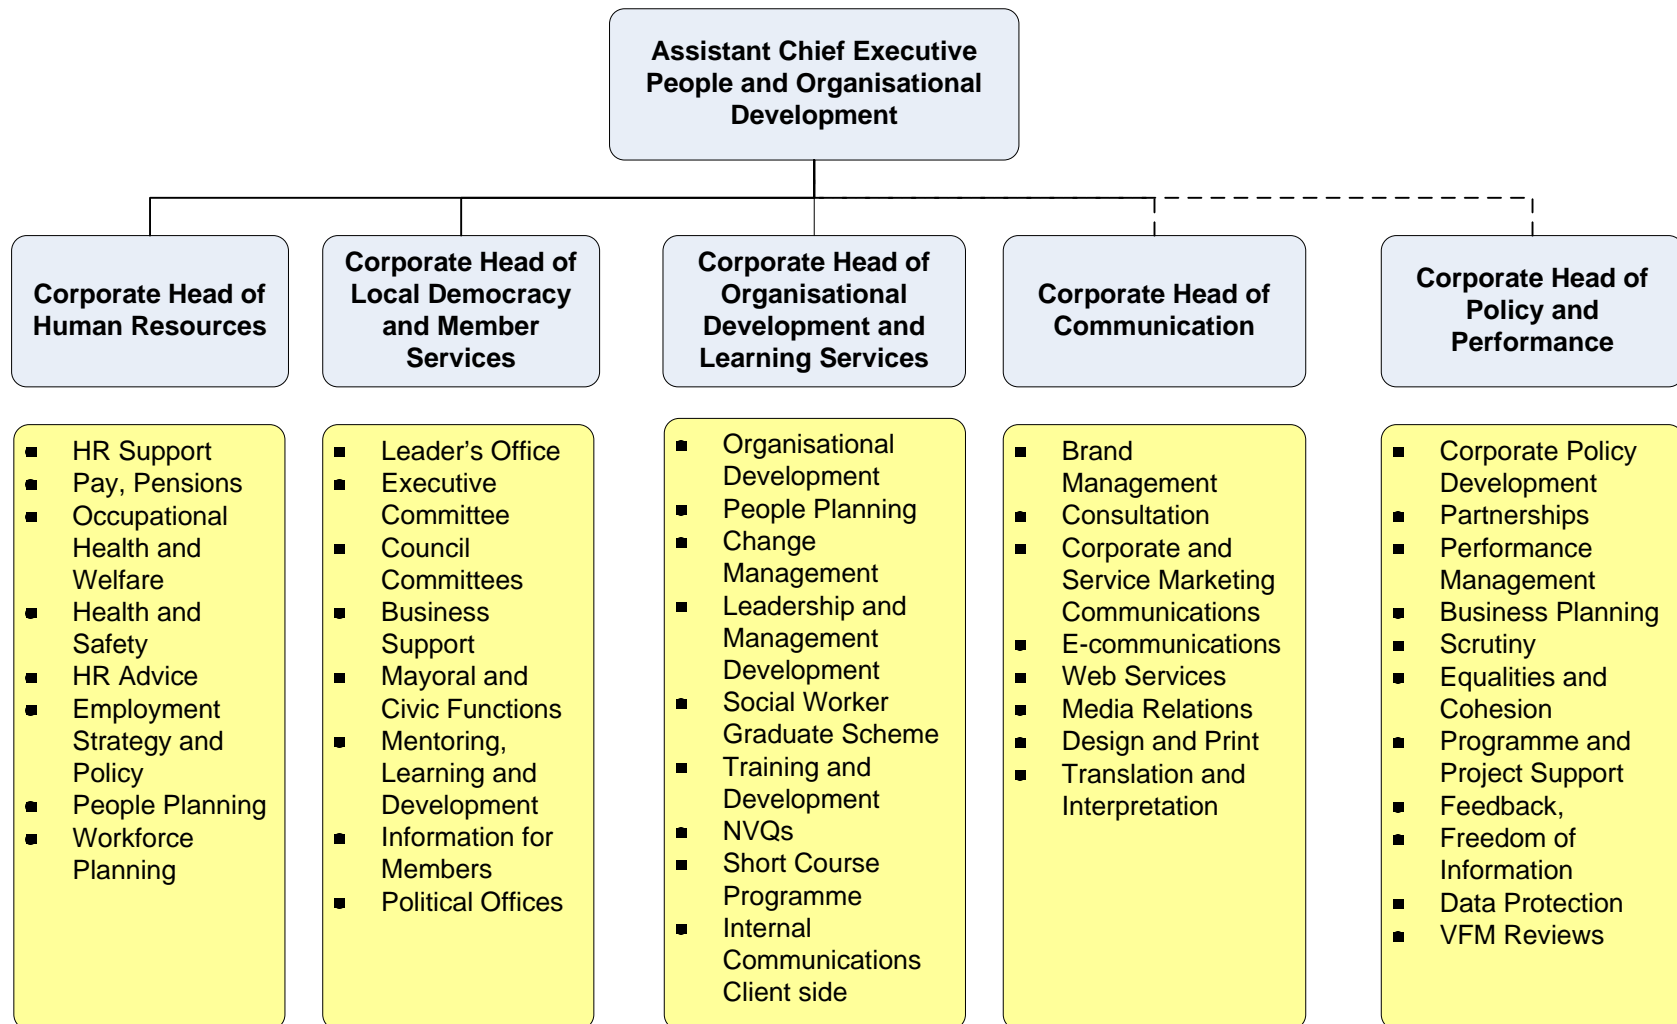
Assistant Chief Executive People and Organisational Development

Corporate Head of Human Resources

Corporate Head of Local Democracy and Member Services

Corporate Head of Organisational Development and Learning Services

Corporate Head of Communication

Corporate Head of Policy and Performance

- HR Support
- Pay, Pensions
- Occupational Health and Welfare
- Health and Safety
- HR Advice
- Employment Strategy and Policy
- People Planning
- Workforce Planning

- Leader's Office
- Executive Committee
- Council Committees
- Business Support
- Mayoral and Civic Functions
- Mentoring, Learning and Development
- Information for Members
- Political Offices

- Organisational Development
- People Planning
- Change Management
- Leadership and Management Development
- Social Worker Graduate Scheme
- Training and Development
- NVQs
- Short Course Programme
- Internal Communications Client side

- Brand Management
- Consultation
- Corporate and Service Marketing Communications
- E-communications
- Web Services
- Media Relations
- Design and Print
- Translation and Interpretation

- Corporate Policy Development
- Partnerships
- Performance Management
- Business Planning
- Scrutiny
- Equalities and Cohesion
- Programme and Project Support
- Feedback,
- Freedom of Information
- Data Protection
- VFM Reviews